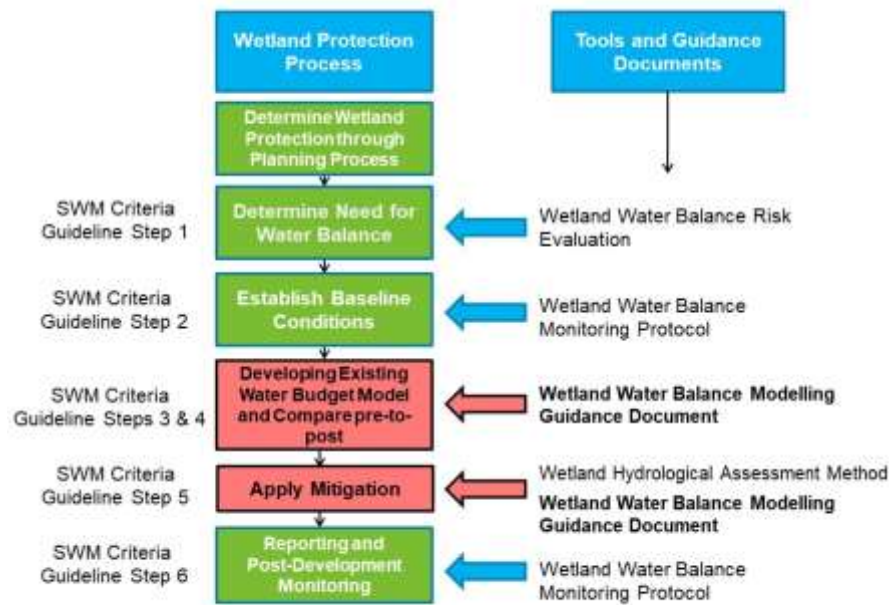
Wetland Protection Process

Tools and Guidance Documents

Determine Wetland Protection through Planning Process

SWM Criteria Guideline Step 1

Determine Need for Water Balance

Wetland Water Balance Risk Evaluation

SWM Criteria Guideline Step 2

Establish Baseline Conditions

Wetland Water Balance Monitoring Protocol

SWM Criteria Guideline Steps 3 & 4

Developing Existing Water Budget Model and Compare pre-to-post

**Wetland Water Balance Modelling Guidance Document**

SWM Criteria Guideline Step 5

Apply Mitigation

Wetland Hydrological Assessment Method

**Wetland Water Balance Modelling Guidance Document**

SWM Criteria Guideline Step 6

Reporting and Post-Development Monitoring

Wetland Water Balance Monitoring Protocol